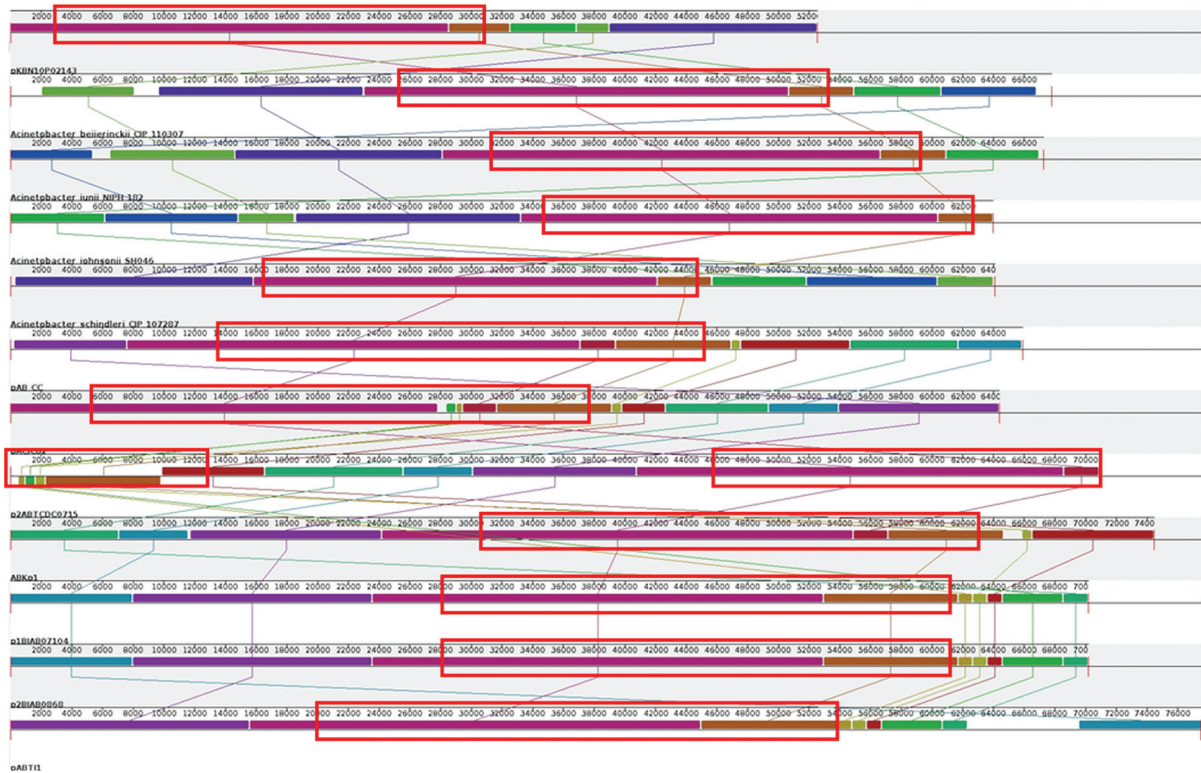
2000 4000 6000 8000 10000 12000 14000 16000 18000 20000 22000 24000 26000 28000 30000 32000 34000 36000 38000 40000 42000 44000 46000 48000 50000 52000

pKBN10P02143

2000 4000 6000 8000 10000 12000 14000 16000 18000 20000 22000 24000 26000 28000 30000 32000 34000 36000 38000 40000 42000 44000 46000 48000 50000 52000 54000 56000 58000 60000 62000 64000 66000

Acinetobacter beijerinckii CIP 110307

2000 4000 6000 8000 10000 12000 14000 16000 18000 20000 22000 24000 26000 28000 30000 32000 34000 36000 38000 40000 42000 44000 46000 48000 50000 52000 54000 56000 58000 60000 62000 64000 66000

Acinetobacter junii NIPH 182

2000 4000 6000 8000 10000 12000 14000 16000 18000 20000 22000 24000 26000 28000 30000 32000 34000 36000 38000 40000 42000 44000 46000 48000 50000 52000 54000 56000 58000 60000 62000

Acinetobacter johnsonii SH046

2000 4000 6000 8000 10000 12000 14000 16000 18000 20000 22000 24000 26000 28000 30000 32000 34000 36000 38000 40000 42000 44000 46000 48000 50000 52000 54000 56000 58000 60000 62000 640

Acinetobacter schindleri CIP 107287

2000 4000 6000 8000 10000 12000 14000 16000 18000 20000 22000 24000 26000 28000 30000 32000 34000 36000 38000 40000 42000 44000 46000 48000 50000 52000 54000 56000 58000 60000 62000 64000

pAB_CC

2000 4000 6000 8000 10000 12000 14000 16000 18000 20000 22000 24000 26000 28000 30000 32000 34000 36000 38000 40000 42000 44000 46000 48000 50000 52000 54000 56000 58000 60000 62000 6400

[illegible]

2000 4000 6000 8000 10000 12000 14000 16000 18000 20000 22000 24000 26000 28000 30000 32000 34000 36000 38000 40000 42000 44000 46000 48000 50000 52000 54000 56000 58000 60000 62000 64000 66000 68000 70000

p2ABTCDC0715

2000 4000 6000 8000 10000 12000 14000 16000 18000 20000 22000 24000 26000 28000 30000 32000 34000 36000 38000 40000 42000 44000 46000 48000 50000 52000 54000 56000 58000 60000 62000 64000 66000 68000 70000 72000 7400

ABKp1

2000 4000 6000 8000 10000 12000 14000 16000 18000 20000 22000 24000 26000 28000 30000 32000 34000 36000 38000 40000 42000 44000 46000 48000 50000 52000 54000 56000 58000 60000 62000 64000 66000 68000 70000

p1BJAB07104

2000 4000 6000 8000 10000 12000 14000 16000 18000 20000 22000 24000 26000 28000 30000 32000 34000 36000 38000 40000 42000 44000 46000 48000 50000 52000 54000 56000 58000 60000 62000 64000 66000 68000 700

p2BJAB0868

2000 4000 6000 8000 10000 12000 14000 16000 18000 20000 22000 24000 26000 28000 30000 32000 34000 36000 38000 40000 42000 44000 46000 48000 50000 52000 54000 56000 58000 60000 62000 64000 66000 68000 70000 72000 74000 76000

pABTJ1